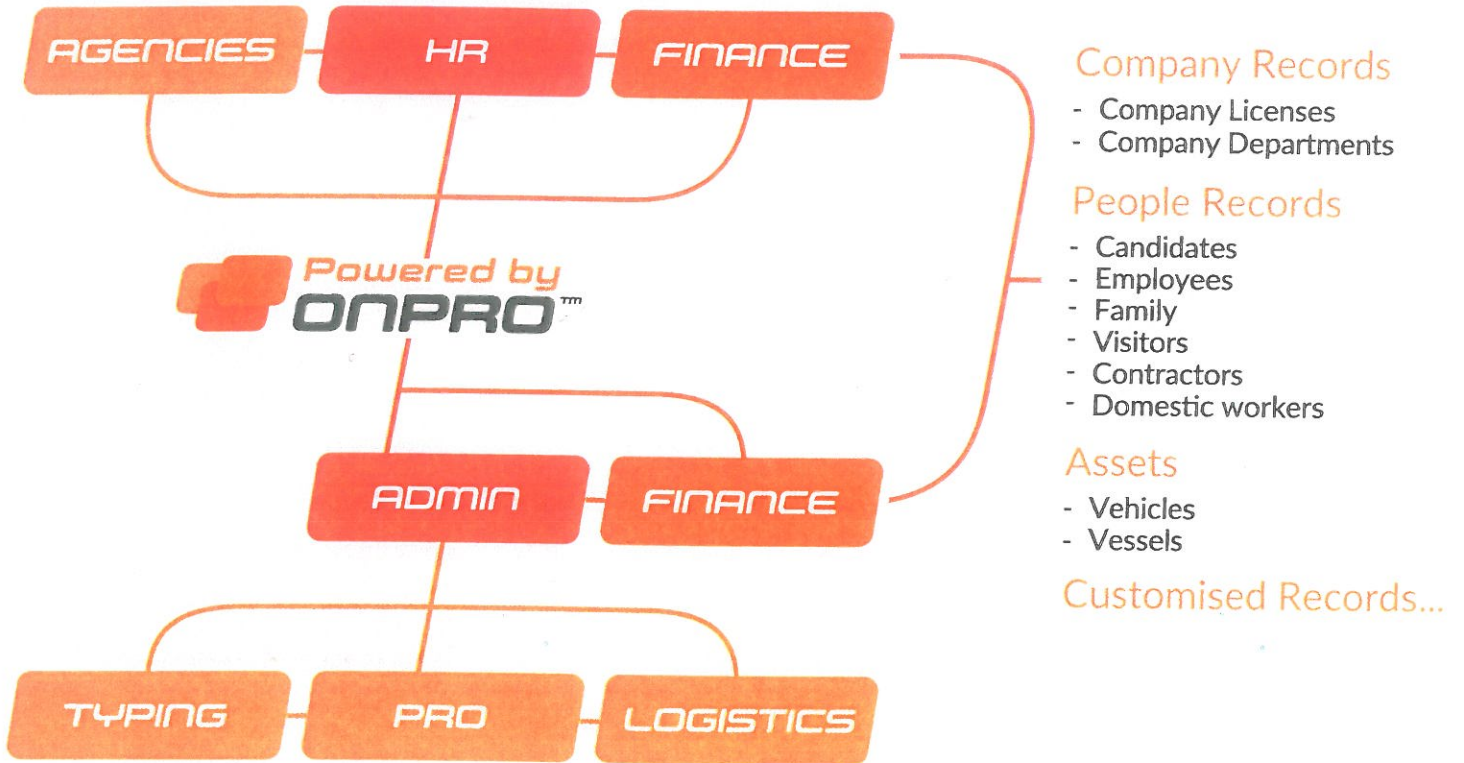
AGENCIES
HR
FINANCE

Powered by
ONPRO™

ADMIN
FINANCE

TYPING
PRO
LOGISTICS

Company Records
- Company Licenses
- Company Departments

People Records
- Candidates
- Employees
- Family
- Visitors
- Contractors
- Domestic workers

Assets
- Vehicles
- Vessels

Customised Records...